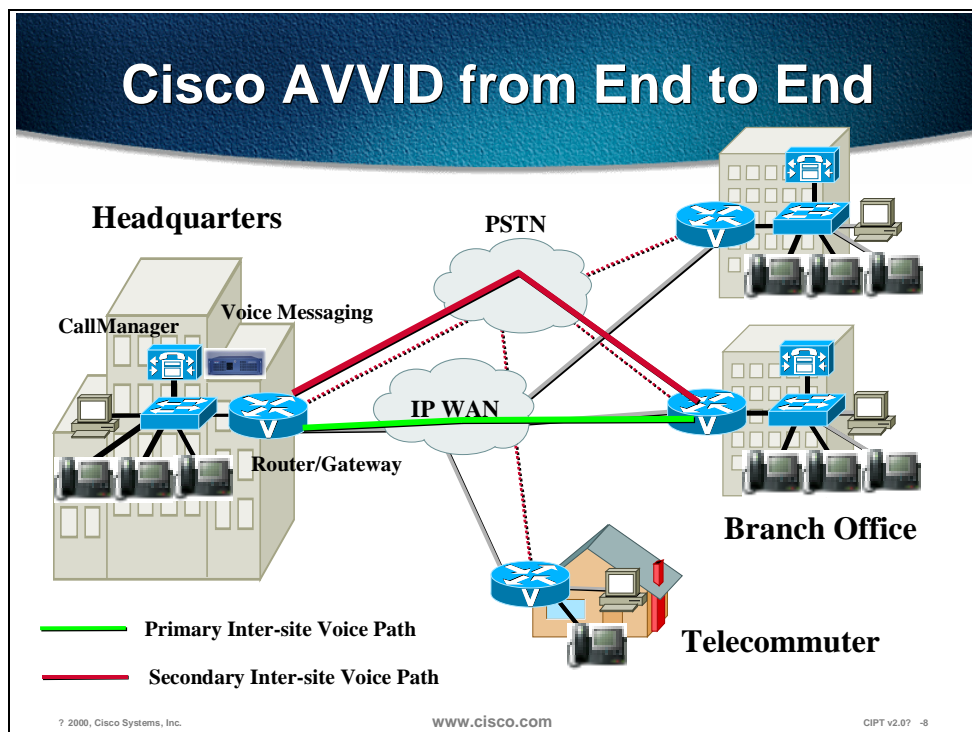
Cisco AVVID from End to End

Headquarters

PSTN

Voice Messaging

CallManager

IP WAN

Router/Gateway

Branch Office

Telecommuter

Primary Inter-site Voice Path

Secondary Inter-site Voice Path

? 2000, Cisco Systems, Inc.

www.cisco.com

CIPT v2.0? -8